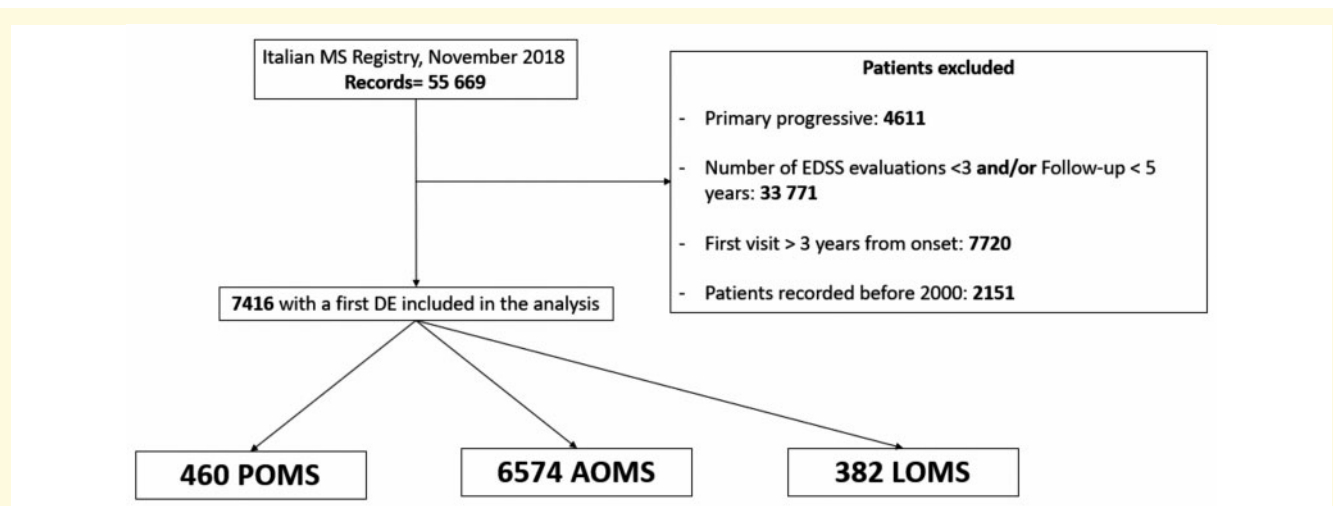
Italian MS Registry, November 2018
Records= 55 669

Patients excluded

- Primary progressive: 4611

- Number of EDSS evaluations <3 and/or Follow-up < 5 years: 33 771

- First visit > 3 years from onset: 7720

- Patients recorded before 2000: 2151

7416 with a first DE included in the analysis

460 POMS

6574 AOMS

382 LOMS